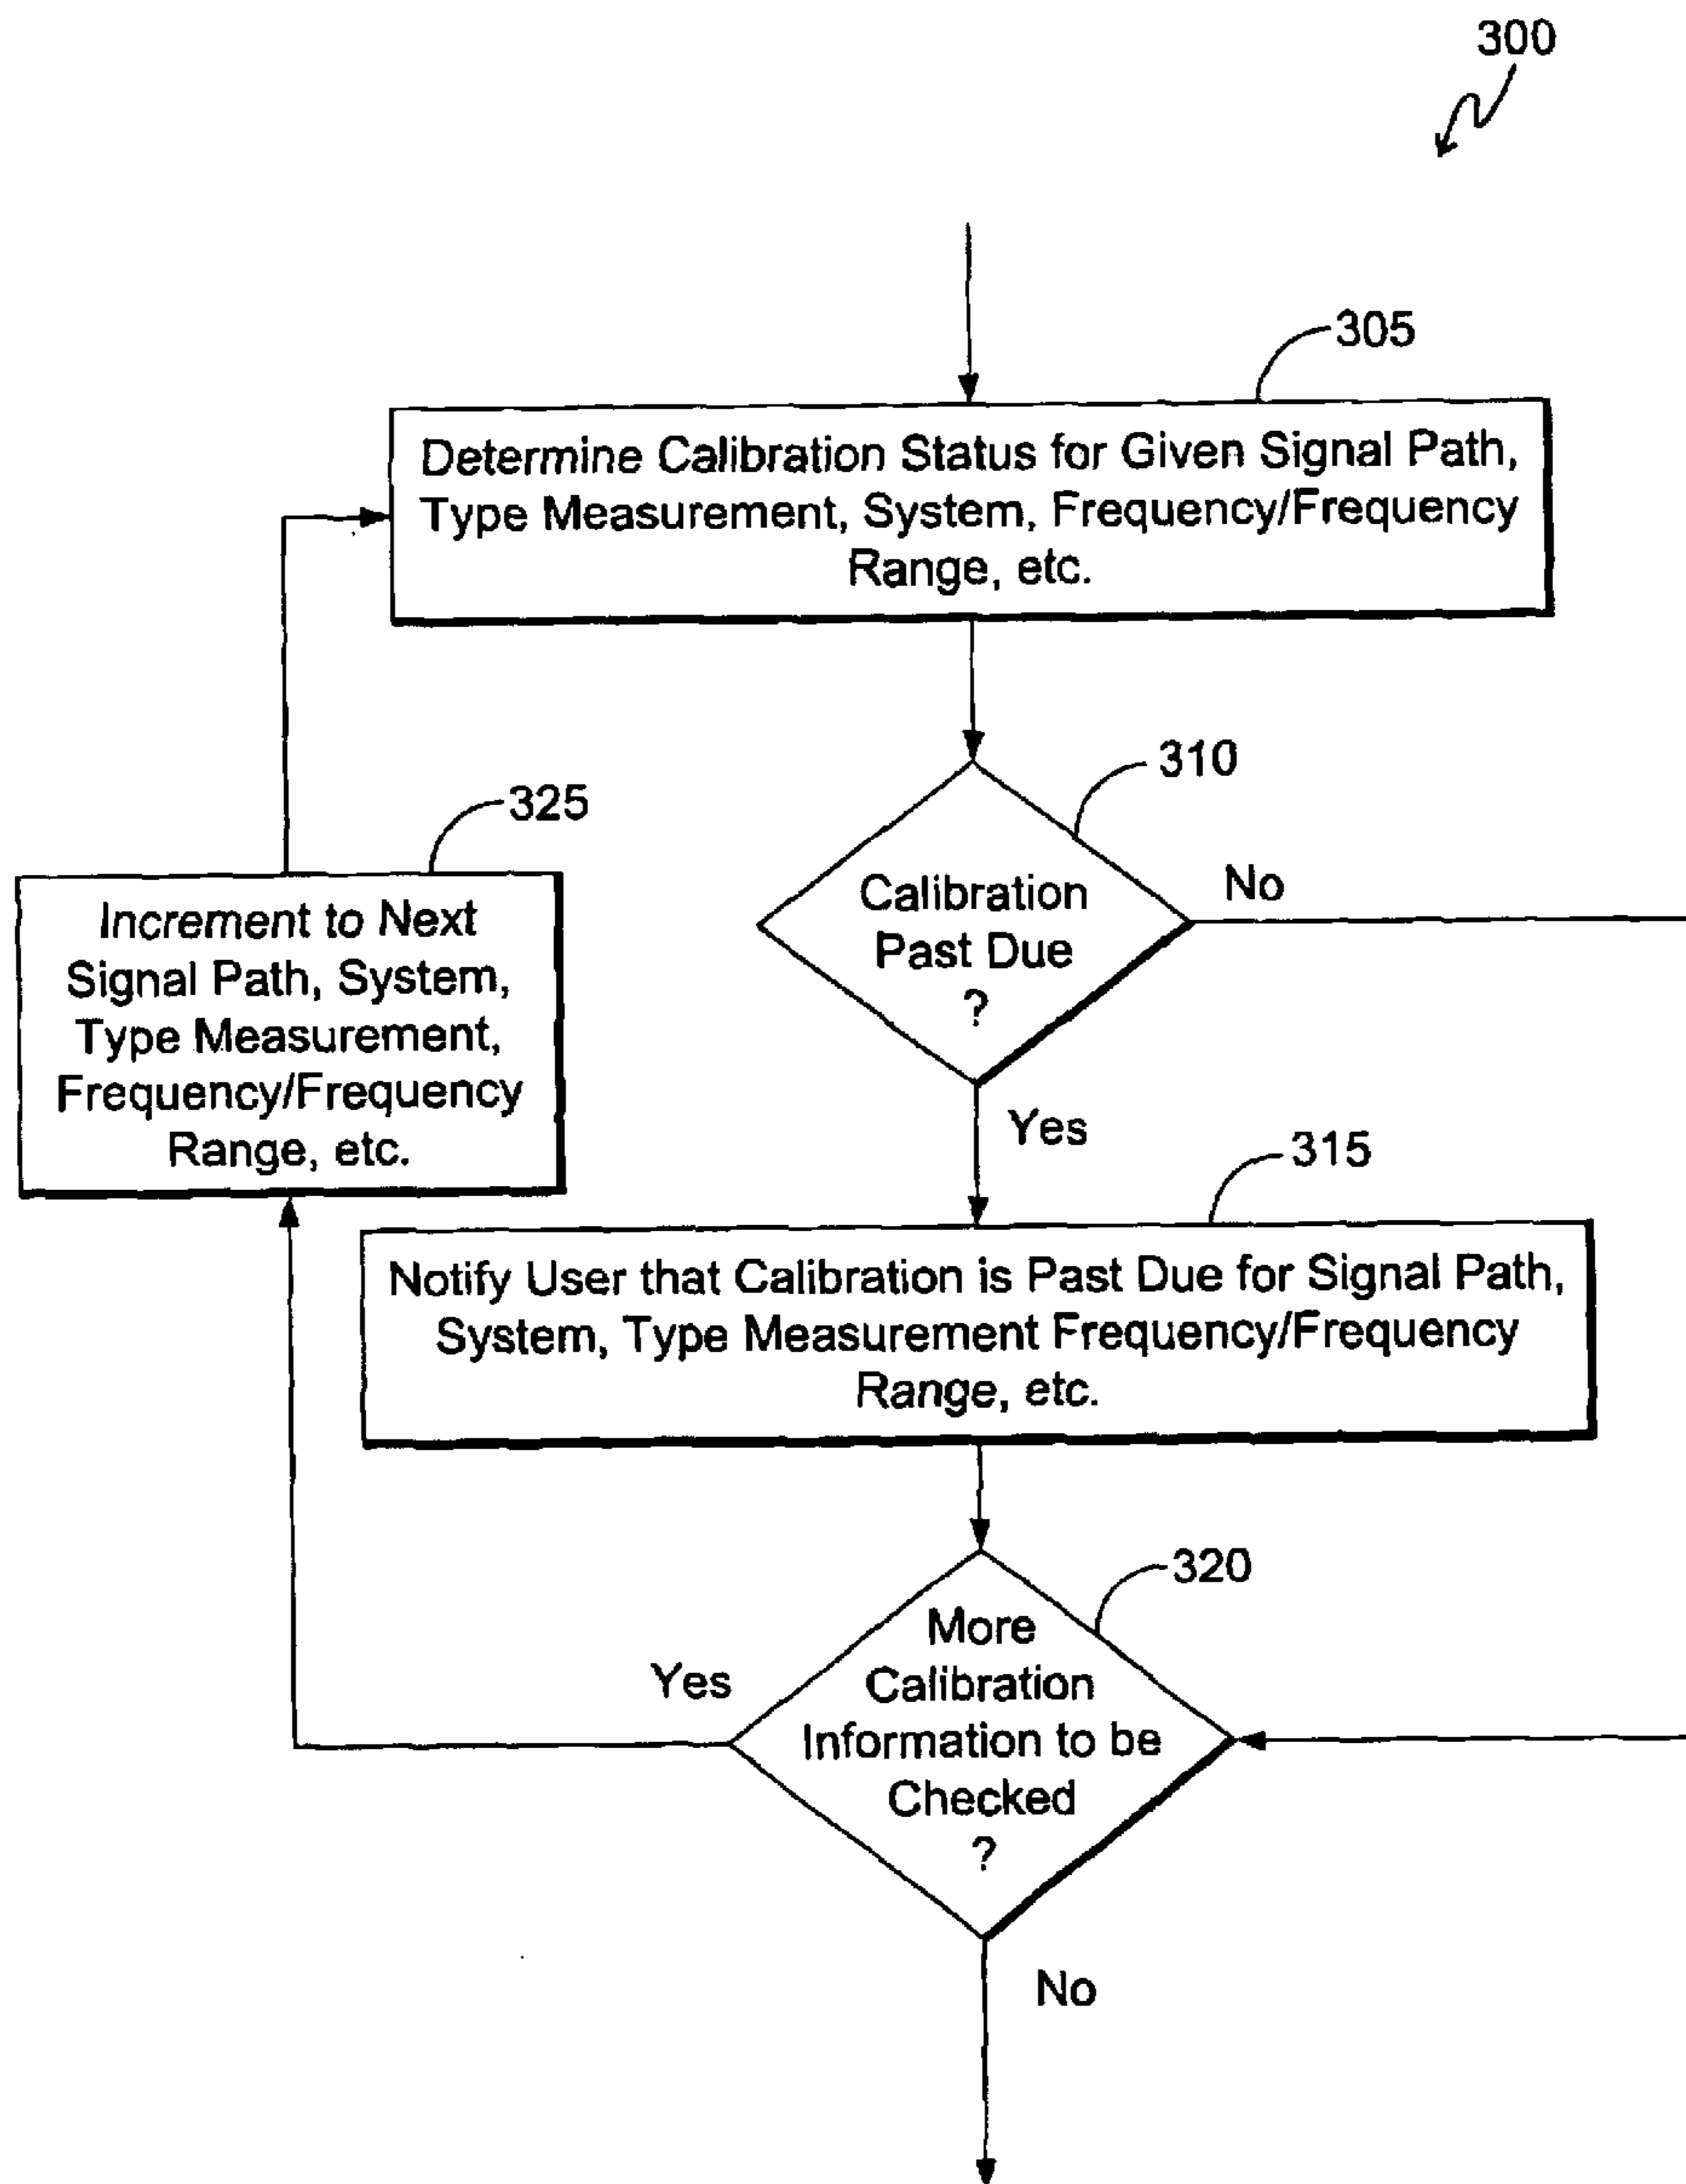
300

305

Determine Calibration Status for Given Signal Path, Type Measurement, System, Frequency/Frequency Range, etc.

310

325

Increment to Next Signal Path, System, Type Measurement, Frequency/Frequency Range, etc.

Calibration Past Due ?

No

Yes

315

Notify User that Calibration is Past Due for Signal Path, System, Type Measurement Frequency/Frequency Range, etc.

320

Yes

More Calibration Information to be Checked ?

No